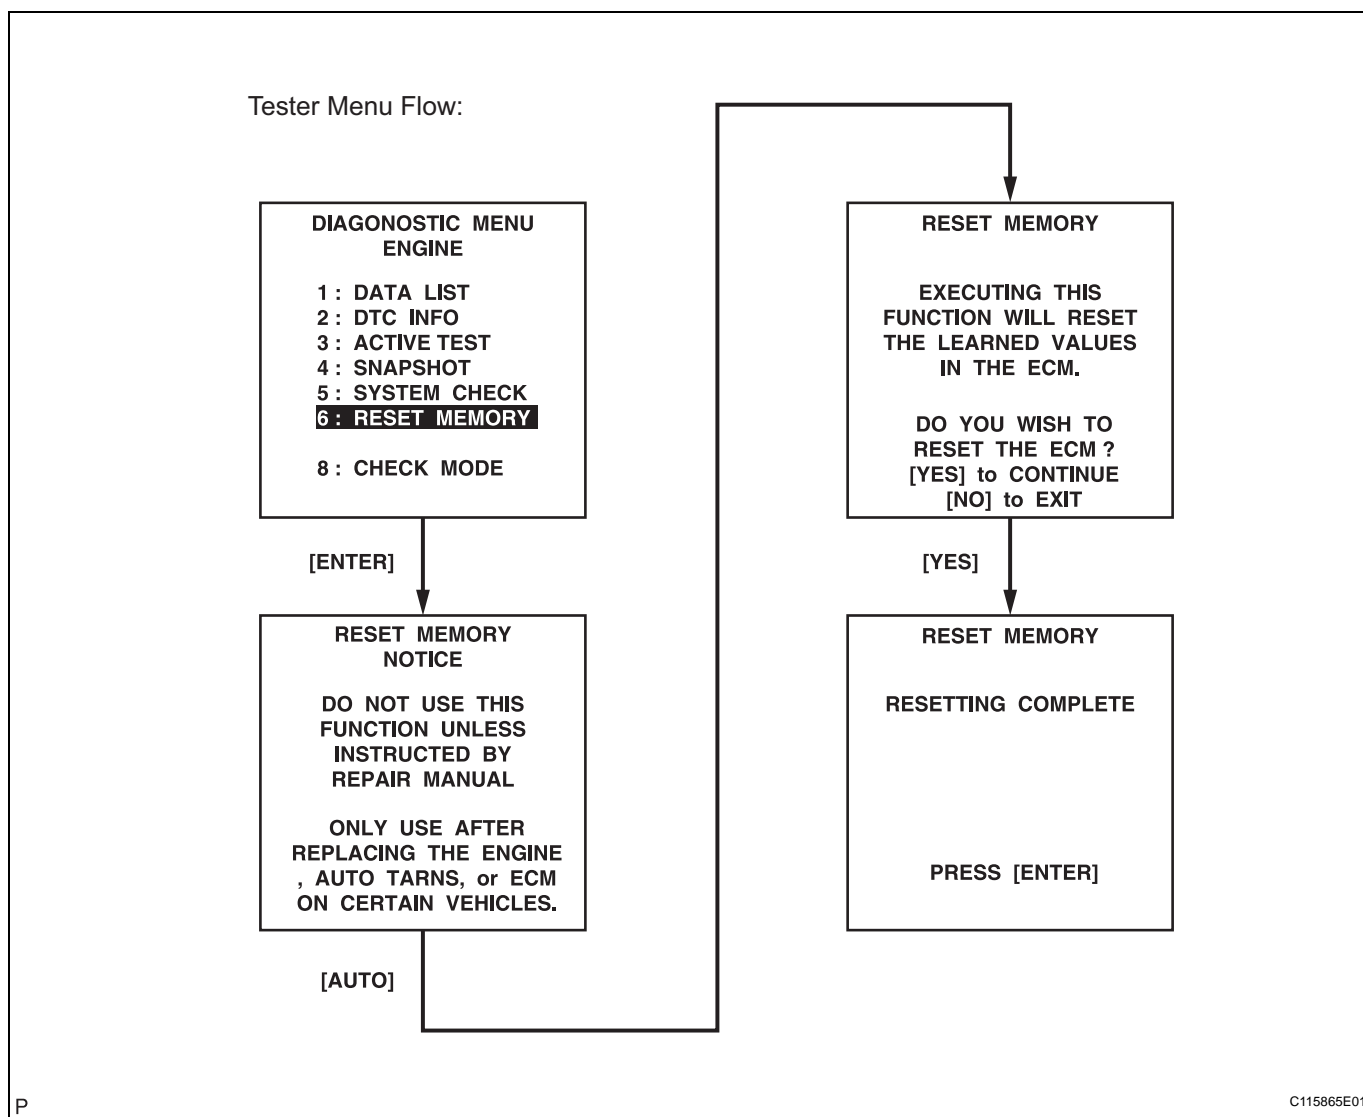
Tester Menu Flow:

DIAGONOSTIC MENU
ENGINE

1 : DATA LIST
2 : DTC INFO
3 : ACTIVE TEST
4 : SNAPSHOT
5 : SYSTEM CHECK
6 : RESET MEMORY

8 : CHECK MODE

[ENTER]

RESET MEMORY
NOTICE

DO NOT USE THIS FUNCTION UNLESS INSTRUCTED BY REPAIR MANUAL

ONLY USE AFTER REPLACING THE ENGINE , AUTO TARNS, or ECM ON CERTAIN VEHICLES.

[AUTO]

RESET MEMORY

EXECUTING THIS FUNCTION WILL RESET THE LEARNED VALUES IN THE ECM.

DO YOU WISH TO RESET THE ECM ?
[YES] to CONTINUE
[NO] to EXIT

[YES]

RESET MEMORY

RESETTING COMPLETE

PRESS [ENTER]

P

C115865E01